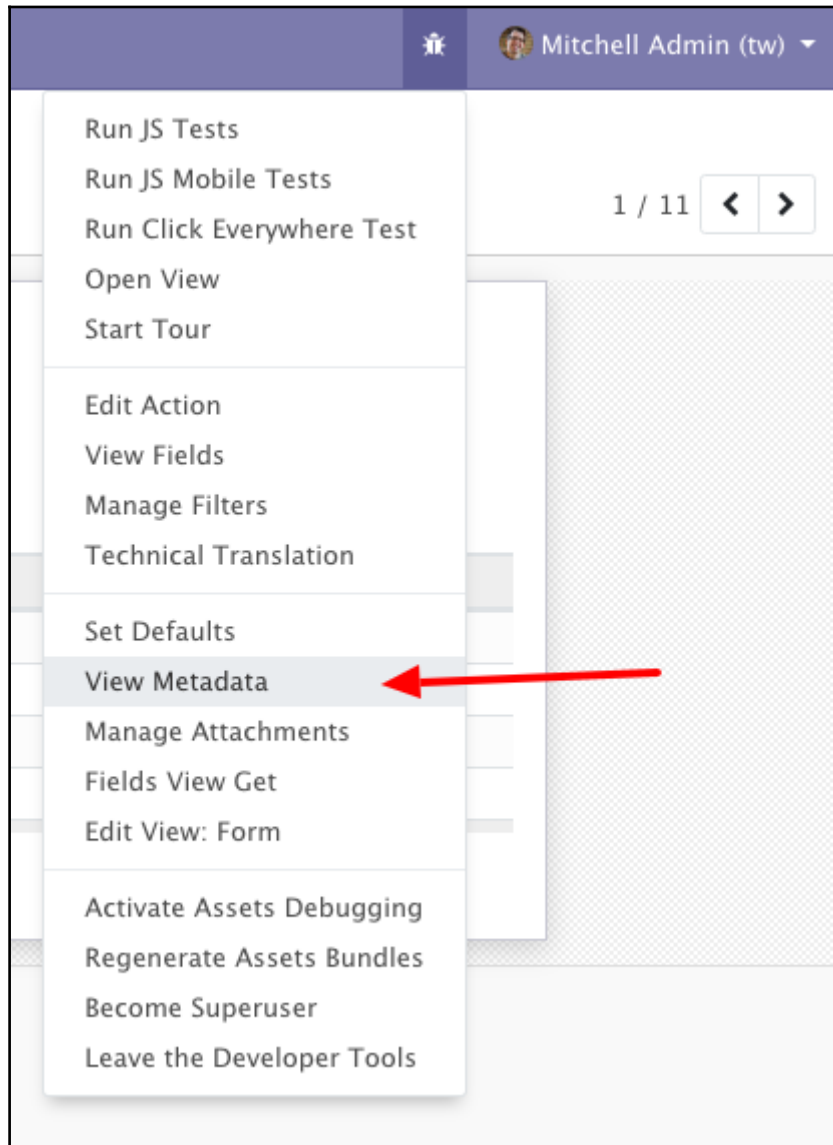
Mitchell Admin (tw)

1 / 11

Run JS Tests
Run JS Mobile Tests
Run Click Everywhere Test
Open View
Start Tour

Edit Action
View Fields
Manage Filters
Technical Translation

Set Defaults
View Metadata
Manage Attachments
Fields View Get
Edit View: Form

Activate Assets Debugging
Regenerate Assets Bundles
Become Superuser
Leave the Developer Tools